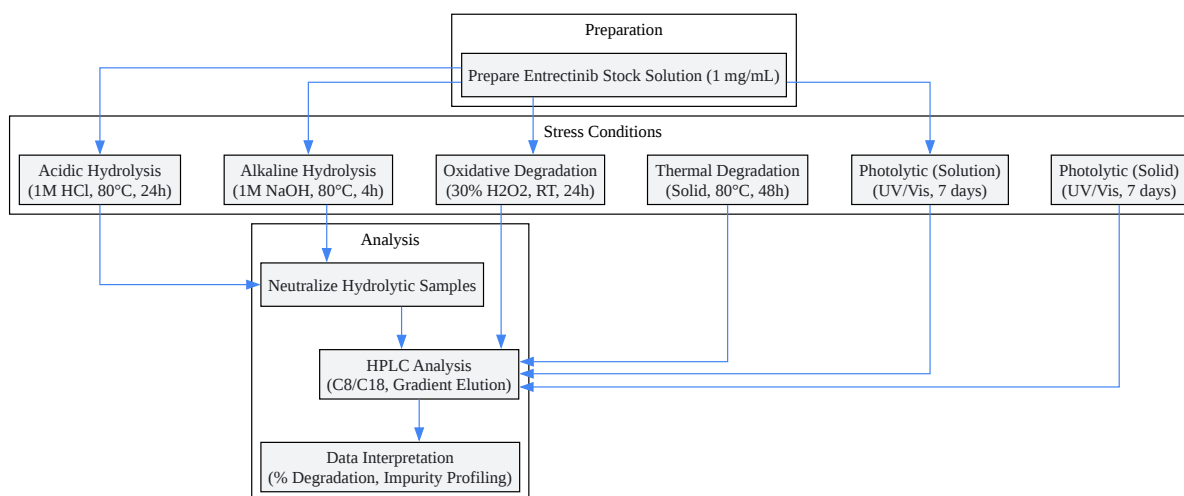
Preparation

Prepare Entrectinib Stock Solution (1 mg/mL)

Stress Conditions

Acidic Hydrolysis
(1M HCl, 80°C, 24h)

Alkaline Hydrolysis
(1M NaOH, 80°C, 4h)

Oxidative Degradation
(30% H2O2, RT, 24h)

Thermal Degradation
(Solid, 80°C, 48h)

Photolytic (Solution)
(UV/Vis, 7 days)

Photolytic (Solid)
(UV/Vis, 7 days)

Analysis

Neutralize Hydrolytic Samples

HPLC Analysis
(C8/C18, Gradient Elution)

Data Interpretation
(% Degradation, Impurity Profiling)